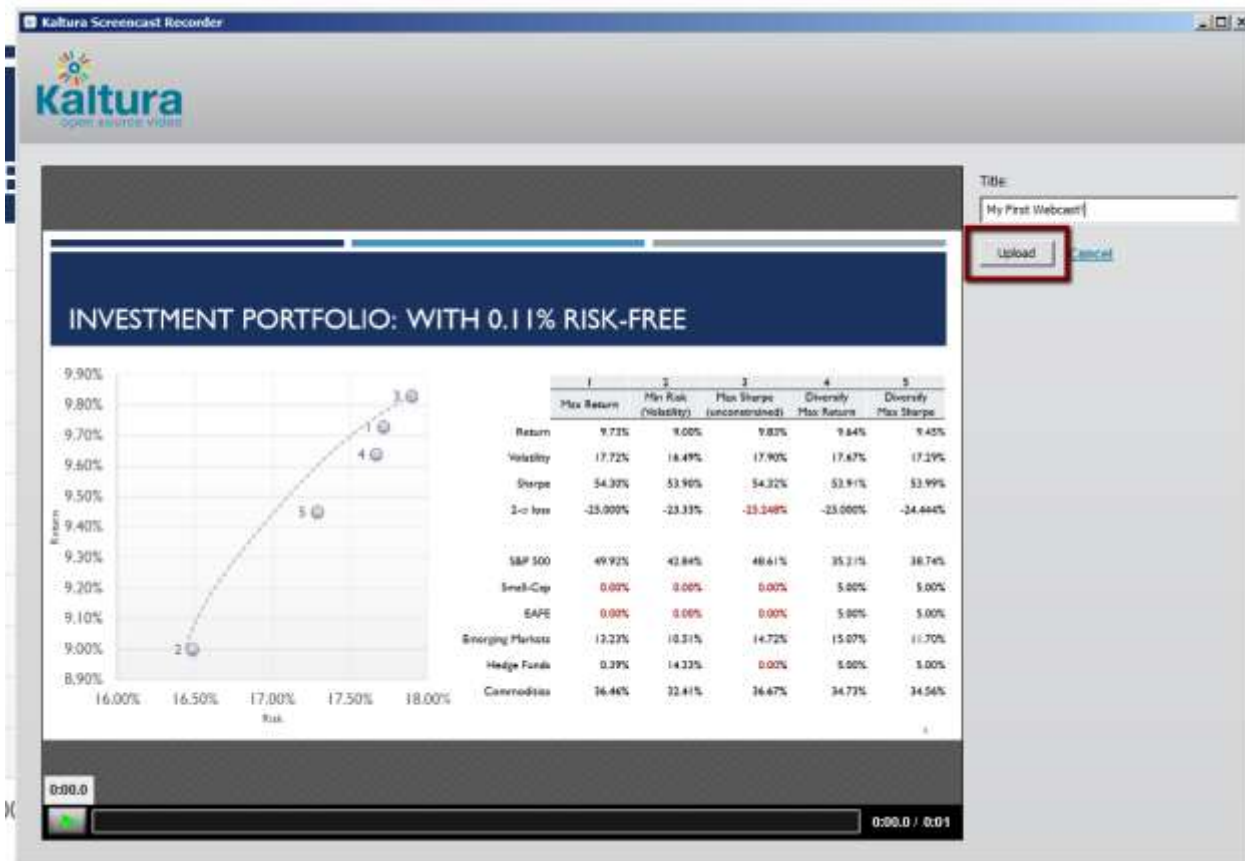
Kaltura Screencast Recorder

Kaltura
open source video

Title:
My First Webcast!
Upload
Cancel

INVESTMENT PORTFOLIO: WITH 0.11% RISK-FREE

9.90%
9.80%
9.70%
9.60%
9.50%
9.40%
9.30%
9.20%
9.10%
9.00%
8.90%
Return
16.00% 16.50% 17.00% 17.50% 18.00%
Risk
3 1 4 5 2

| | 1 Max Return | 2 Min Risk (Volatility) | 3 Max Sharpe (unconstrained) | 4 Diversify Max Return | 5 Diversify Max Sharpe |
|---|---|---|---|---|---|
| Return | 9.73% | 9.00% | 9.83% | 9.64% | 9.45% |
| Volatility | 17.72% | 16.49% | 17.90% | 17.67% | 17.29% |
| Sharpe | 54.30% | 53.90% | 54.32% | 53.91% | 53.99% |
| 2-σ loss | -25.000% | -23.33% | -25.248% | -25.000% | -24.444% |
| | | | | | |
| S&P 500 | 49.92% | 42.84% | 48.61% | 35.21% | 38.74% |
| Small-Cap | 0.00% | 0.00% | 0.00% | 5.00% | 5.00% |
| EAFE | 0.00% | 0.00% | 0.00% | 5.00% | 5.00% |
| Emerging Markets | 13.23% | 10.31% | 14.72% | 15.07% | 11.70% |
| Hedge Funds | 0.39% | 14.33% | 0.00% | 5.00% | 5.00% |
| Commodities | 36.46% | 32.41% | 36.67% | 34.73% | 34.56% |

0:00.0
0:00.0 / 0:01